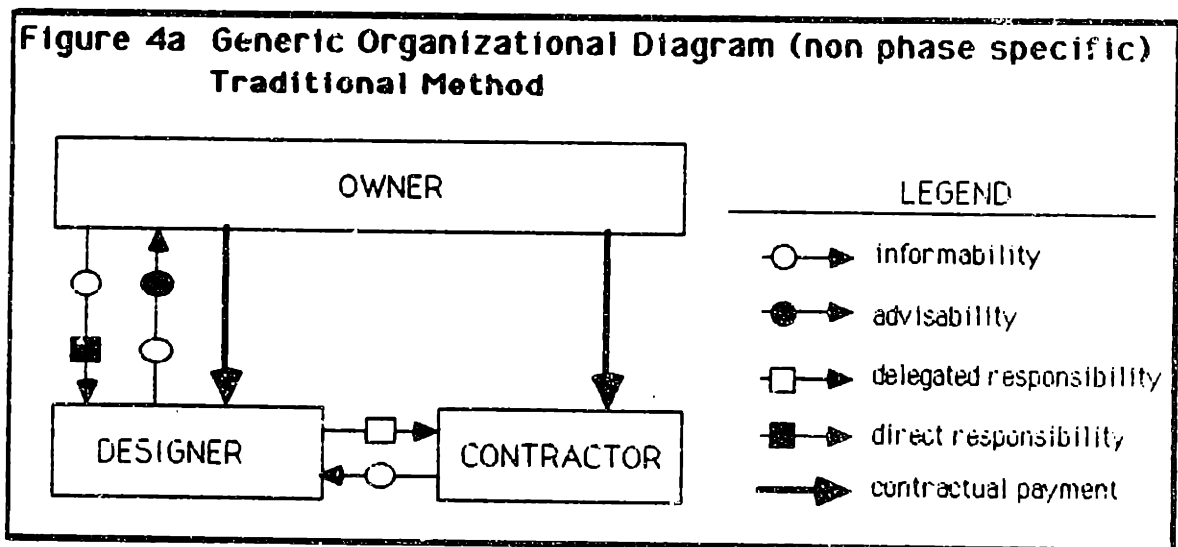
Figure 4a Generic Organizational Diagram (non phase specific)
Traditional Method

OWNER

DESIGNER

CONTRACTOR

LEGEND

informability

advisability

delegated responsibility

direct responsibility

contractual payment